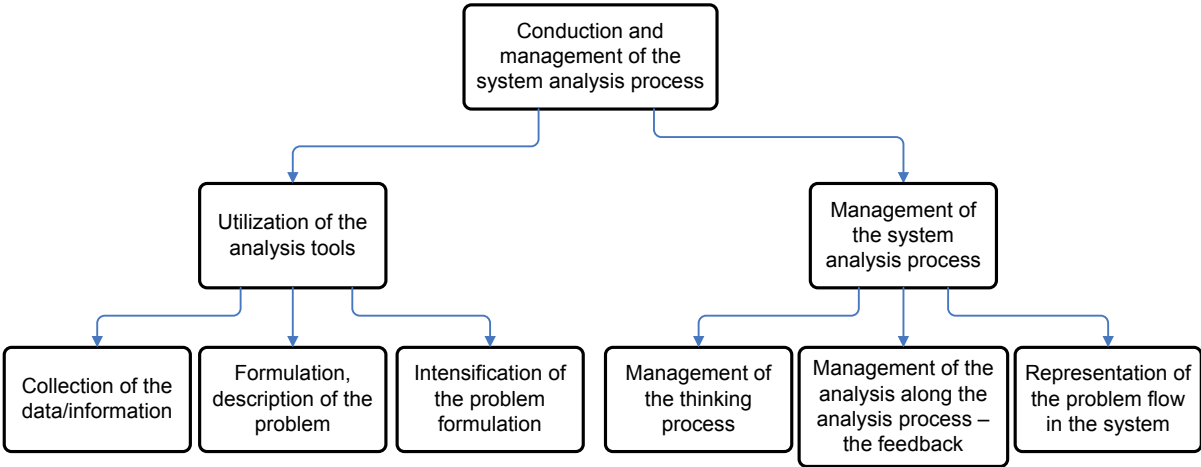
Conduction and management of the system analysis process

Utilization of the analysis tools

Management of the system analysis process

Collection of the data/information

Formulation, description of the problem

Intensification of the problem formulation

Management of the thinking process

Management of the analysis along the analysis process – the feedback

Representation of the problem flow in the system